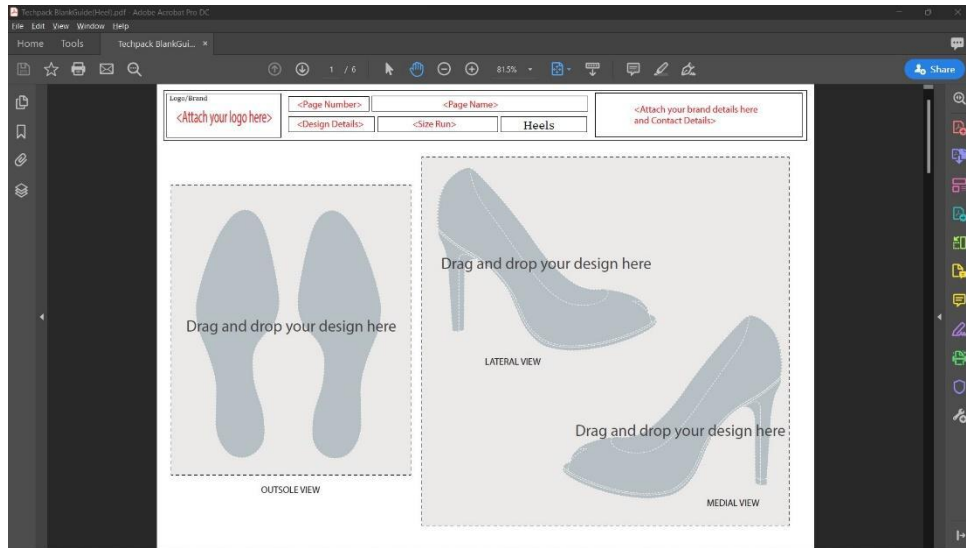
Techpack BlankGuide(Heel).pdf - Adobe Acrobat Pro DC
File Edit View Window Help
Home Tools Techpack BlankGui... ×
1 / 6 81.5%
Share

Logo/Brand
<Attach your logo here>
<Page Number>
<Page Name>
<Design Details>
<Size Run>
Heels
<Attach your brand details here and Contact Details>

Drag and drop your design here
OUTSOLE VIEW

Drag and drop your design here
LATERAL VIEW

Drag and drop your design here
MEDIAL VIEW